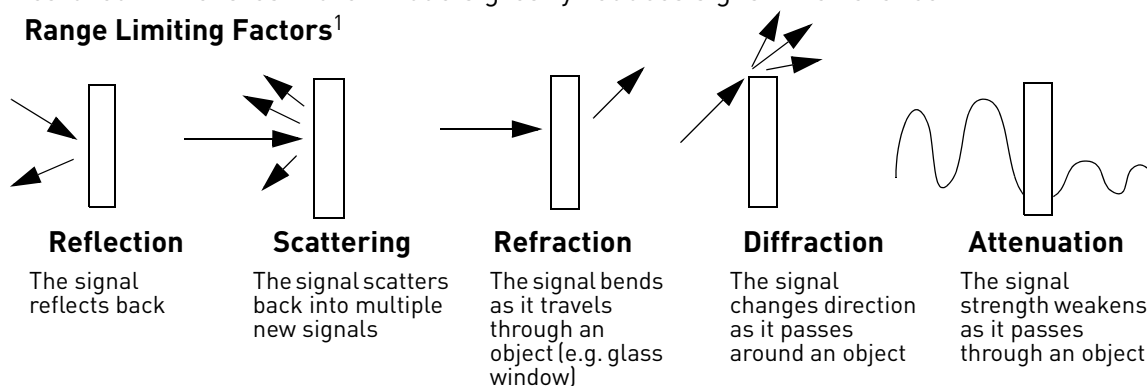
Range Limiting Factors$^1$

Reflection
The signal reflects back

Scattering
The signal scatters back into multiple new signals

Refraction
The signal bends as it travels through an object (e.g. glass window)

Diffraction
The signal changes direction as it passes around an object

Attenuation
The signal strength weakens as it passes through an object